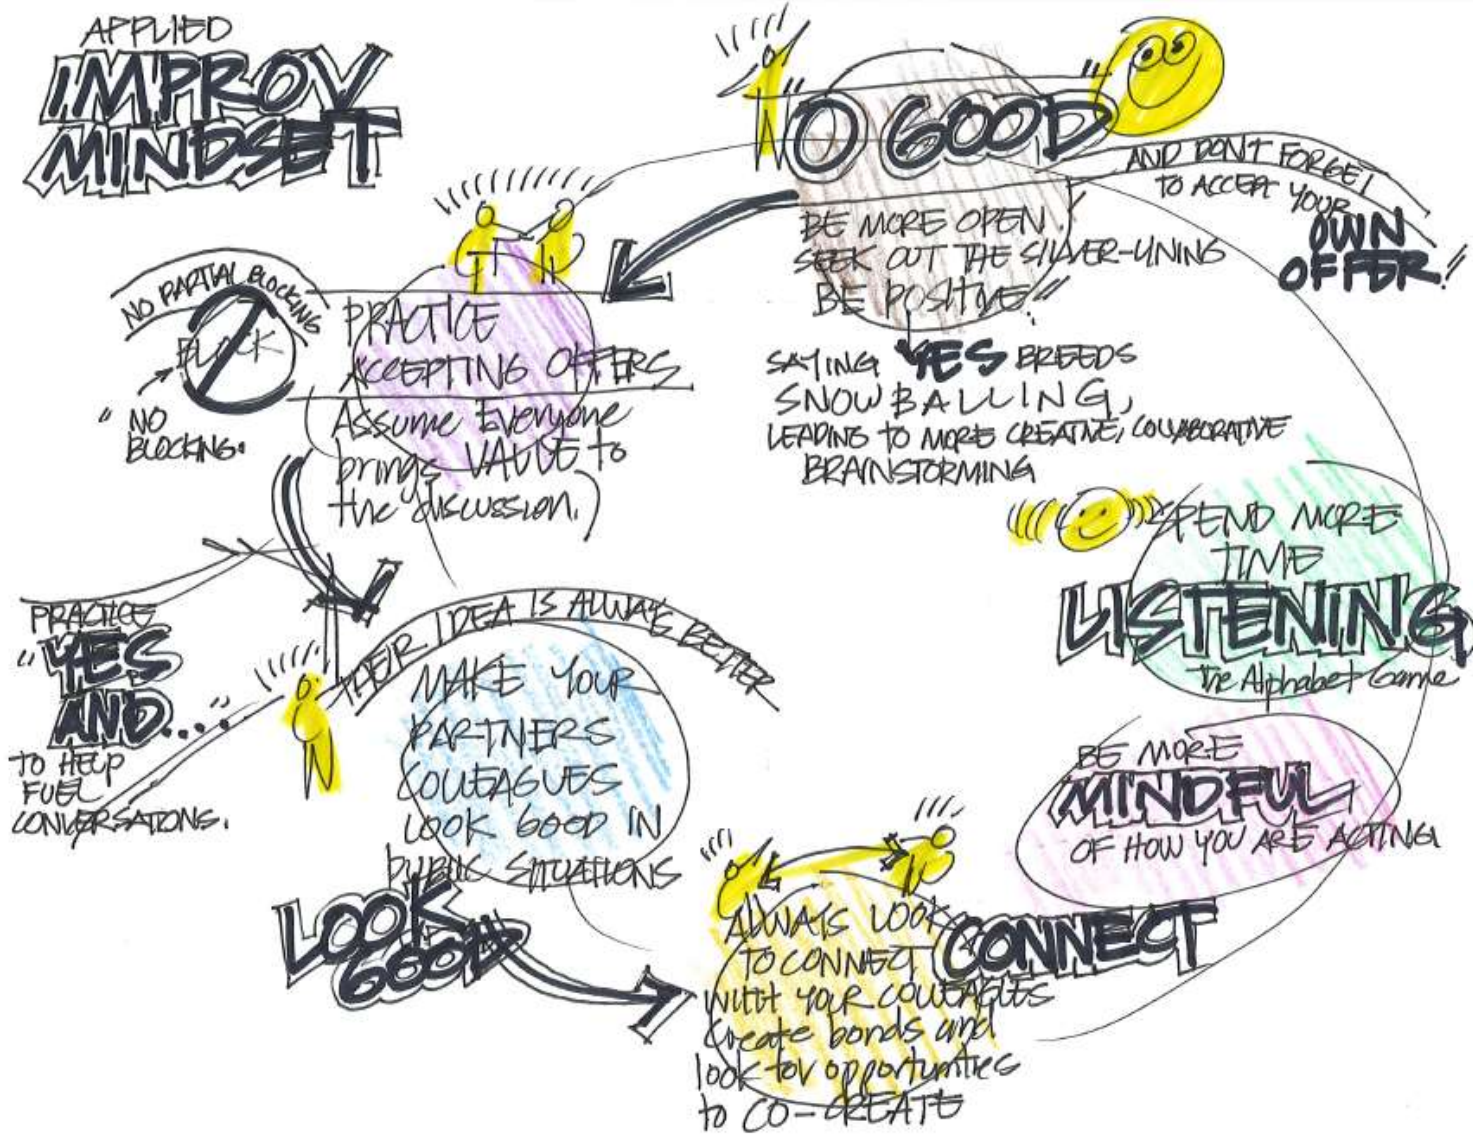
APPLIED IMPROV MINDSET

"NO GOOD"

AND DON'T FORGET TO ACCEPT YOUR OWN OFFER!

BE MORE OPEN SEEK OUT THE SILVER-LINING BE POSITIVE!!

SAYING YES BREEDS SNOWBALLING, LEADING TO MORE CREATIVE, COLLABORATIVE BRAINSTORMING

NO PARTIAL BLOCKING

BLOCK

"NO BLOCKING"

PRACTICE ACCEPTING OFFERS (Assume Everyone brings VALUE to the discussion.)

PRACTICE "YES AND..." TO HELP FUEL CONVERSATIONS.

THEIR IDEA IS ALWAYS BETTER

MAKE YOUR PARTNERS COLLEAGUES LOOK GOOD IN PUBLIC SITUATIONS

LOOK GOOD

SPEND MORE TIME LISTENING

The Alphabet Game

BE MORE MINDFUL OF HOW YOU ARE ACTING

ALWAYS LOOK TO CONNECT WITH YOUR COLLEAGUES Create bonds and look for opportunities to CO-CREATE

CONNECT